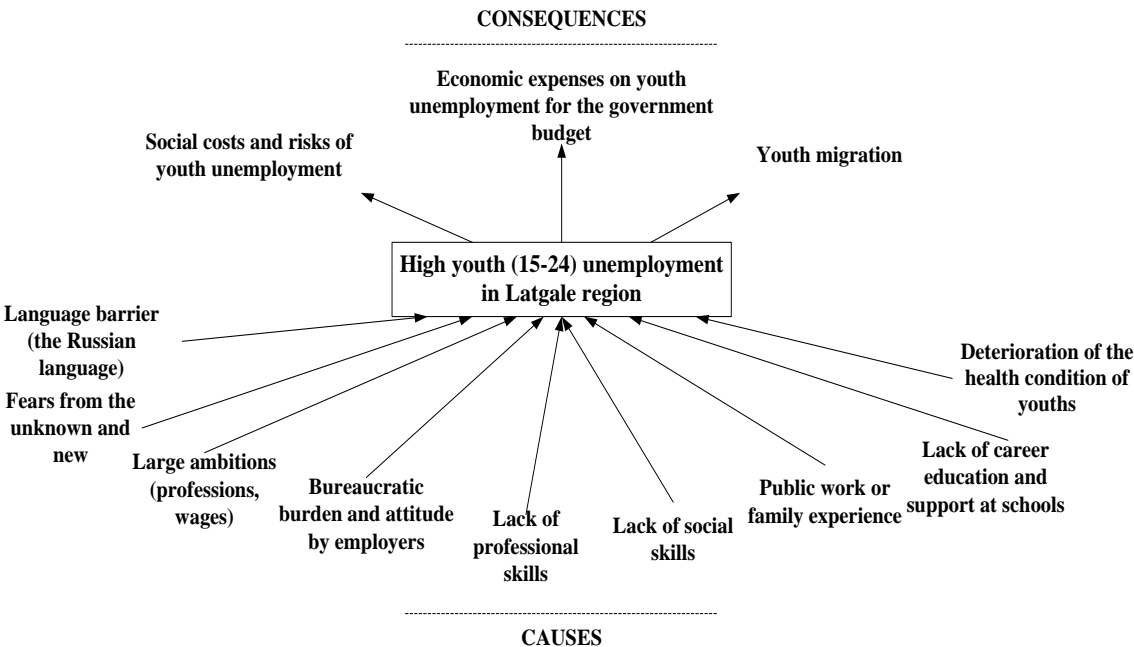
CONSEQUENCES

Economic expenses on youth unemployment for the government budget

Social costs and risks of youth unemployment

Youth migration

High youth (15-24) unemployment in Latgale region

Language barrier (the Russian language)

Fears from the unknown and new

Large ambitions (professions, wages)

Bureaucratic burden and attitude by employers

Lack of professional skills

Lack of social skills

Public work or family experience

Lack of career education and support at schools

Deterioration of the health condition of youths

CAUSES